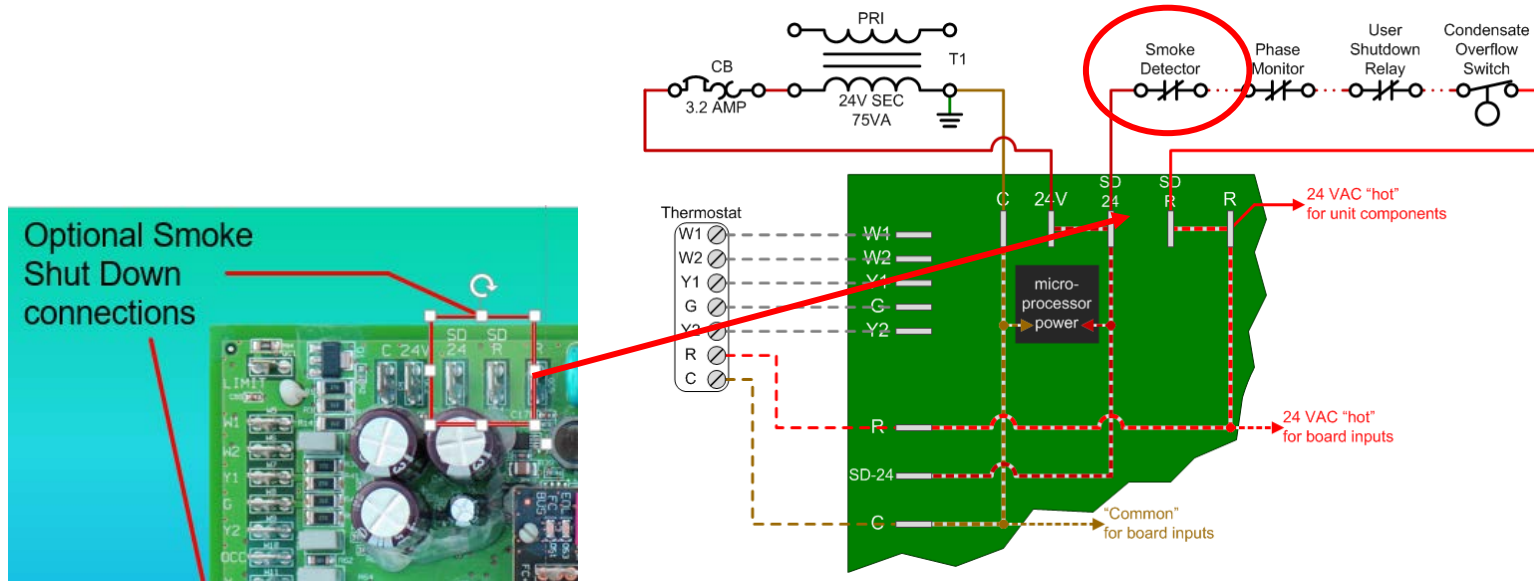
Optional Smoke Shut Down connections

SD 24 SD R

C 24V

LIMIT

W1 W2 Y1 G Y2 OCC

PRI

CB

3.2 AMP

24V SEC

75VA

T1

Smoke Detector

Phase Monitor

User Shutdown Relay

Condensate Overflow Switch

Thermostat

W1 W2 Y1 G Y2 R C

C 24V SD 24 SD R R

24 VAC "hot" for unit components

W1 W2 Y1 G Y2

micro-processor power

R

24 VAC "hot" for board inputs

SD-24

C

"Common" for board inputs